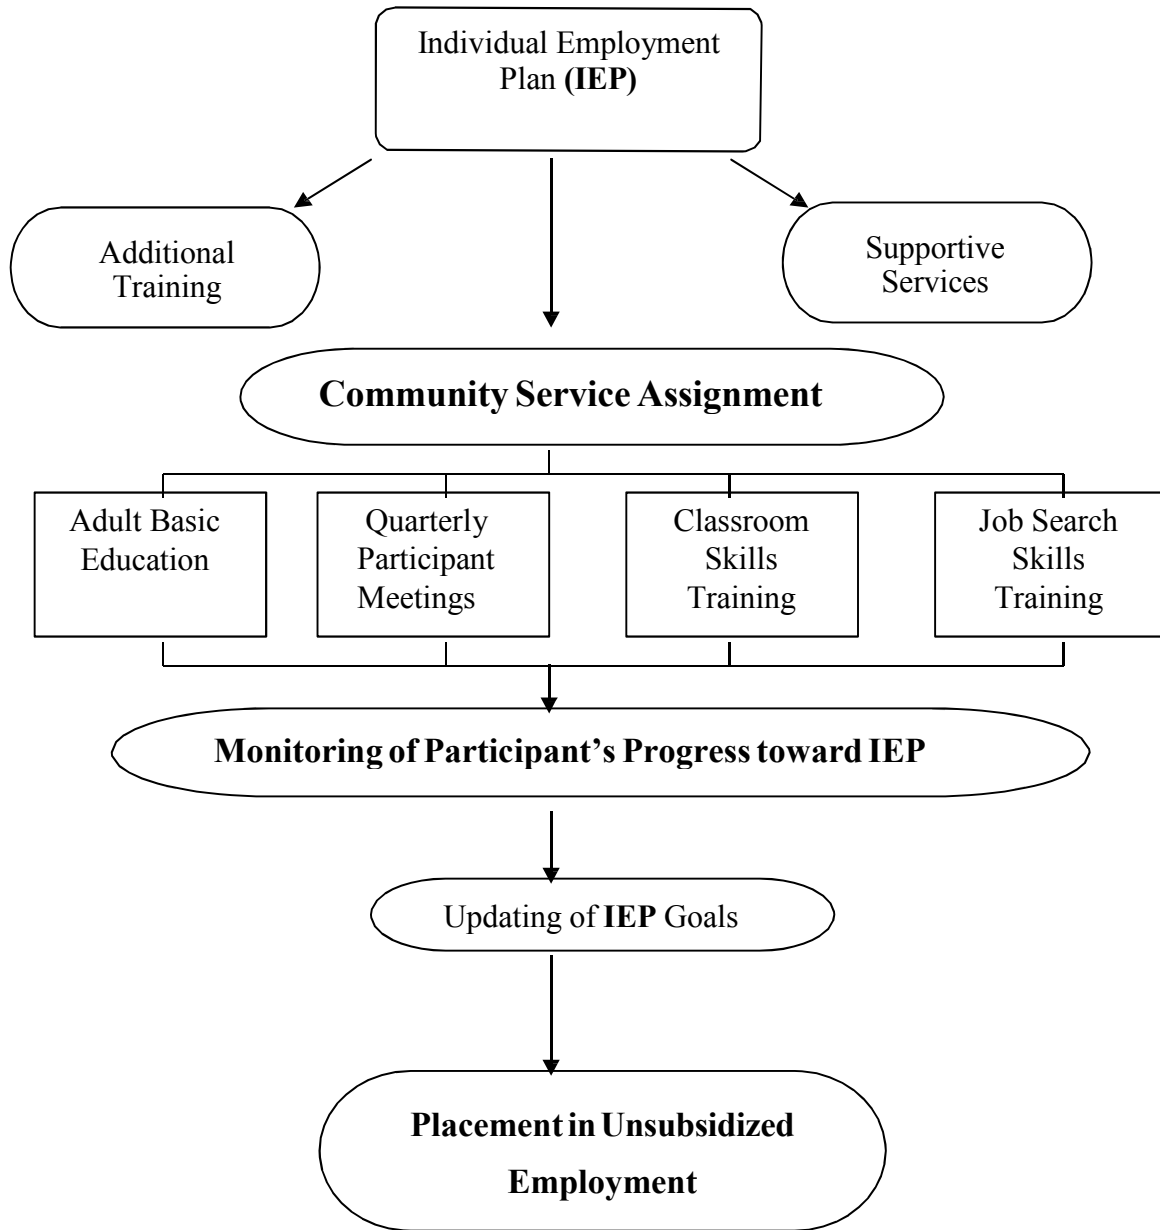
Individual Employment Plan (IEP)

Additional Training

Supportive Services

Community Service Assignment

Adult Basic Education

Quarterly Participant Meetings

Classroom Skills Training

Job Search Skills Training

Monitoring of Participant's Progress toward IEP

Updating of IEP Goals

Placement in Unsubsidized Employment